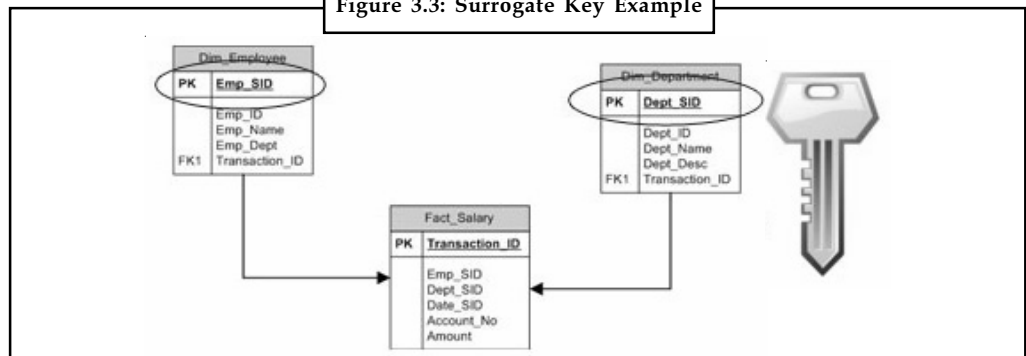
Figure 3.3: Surrogate Key Example

Dim_Employee

PK Emp_SID

Emp_ID
Emp_Name
Emp_Dept
FK1 Transaction_ID

Dim_Department

PK Dept_SID

Dept_ID
Dept_Name
Dept_Desc
FK1 Transaction_ID

Fact_Salary

PK Transaction_ID

Emp_SID
Dept_SID
Date_SID
Account_No
Amount